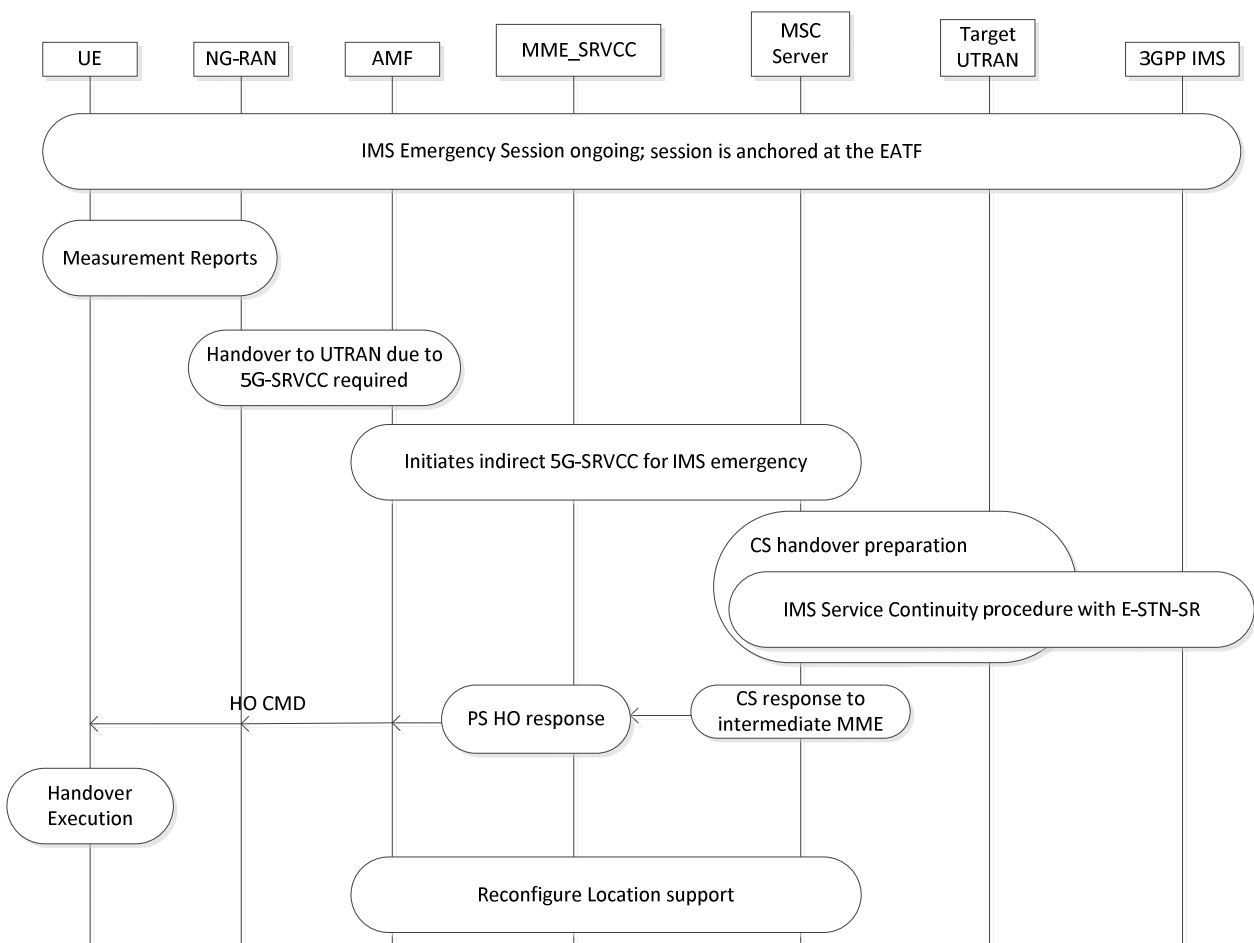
UE

NG-RAN

AMF

MME_SRVCC

MSC Server

Target UTRAN

3GPP IMS

IMS Emergency Session ongoing; session is anchored at the EATF

Measurement Reports

Handover to UTRAN due to 5G-SRVCC required

Initiates indirect 5G-SRVCC for IMS emergency

CS handover preparation

IMS Service Continuity procedure with E-STN-SR

HO CMD

PS HO response

CS response to intermediate MME

Handover Execution

Reconfigure Location support